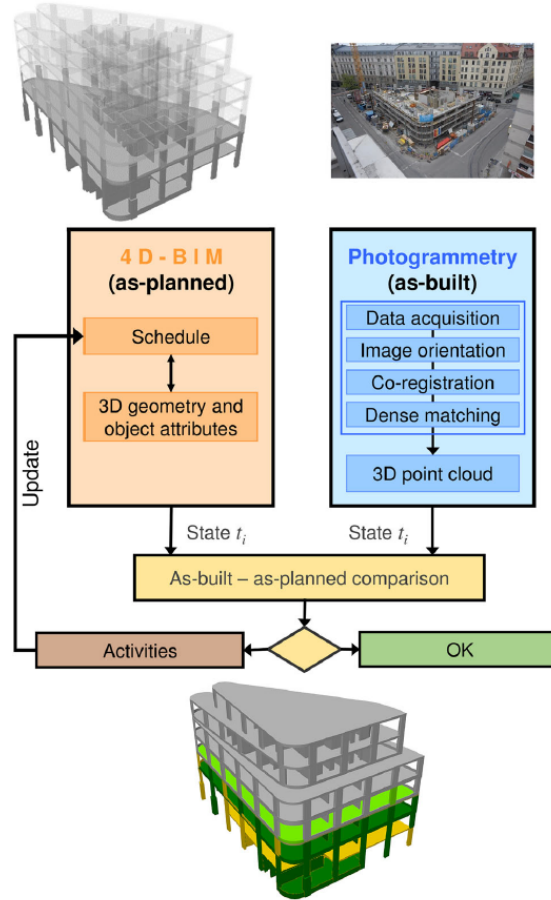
4 D - B I M
(as-planned)

Schedule

3D geometry and object attributes

Photogrammetry
(as-built)

Data acquisition

Image orientation

Co-registration

Dense matching

3D point cloud

Update

State $t_i$

State $t_i$

As-built – as-planned comparison

Activities

OK